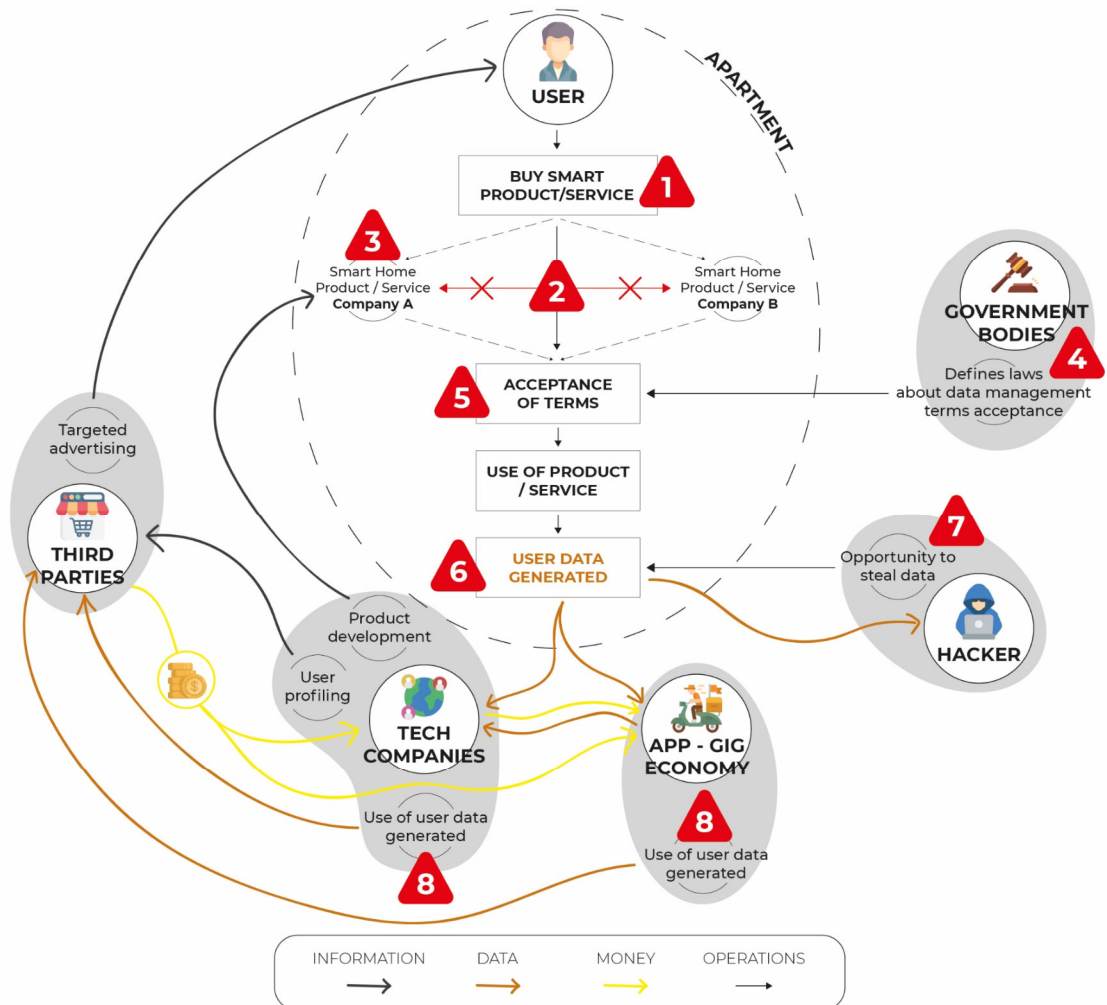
USER

APARTMENT

BUY SMART PRODUCT/SERVICE

1

3

Smart Home Product / Service
**Company A**

2

Smart Home Product / Service
**Company B**

GOVERNMENT BODIES

4

Defines laws about data management terms acceptance

5

ACCEPTANCE OF TERMS

USE OF PRODUCT / SERVICE

Targeted advertising

THIRD PARTIES

7

Opportunity to steal data

6

USER DATA GENERATED

HACKER

Product development

User profiling

TECH COMPANIES

APP - GIG ECONOMY

8

Use of user data generated

Use of user data generated

8

| INFORMATION | DATA | MONEY | OPERATIONS |
|---|---|---|---|